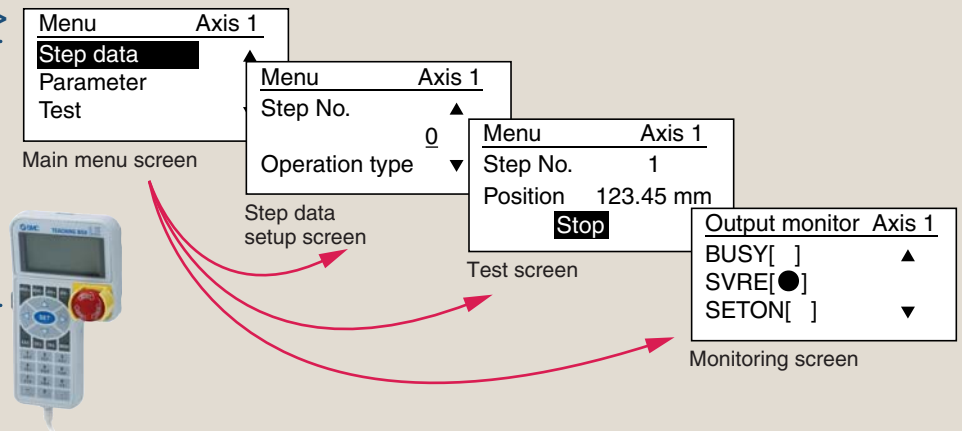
Menu Axis 1
Step data
Parameter
Test

Main menu screen

Menu Axis 1
Step No.
0
Operation type

Step data setup screen

Menu Axis 1
Step No. 1
Position 123.45 mm
Stop

Test screen

Output monitor Axis 1
BUSY[ ]
SVRE[●]
SETON[ ]

Monitoring screen

SMC TEACHING BOX
SET